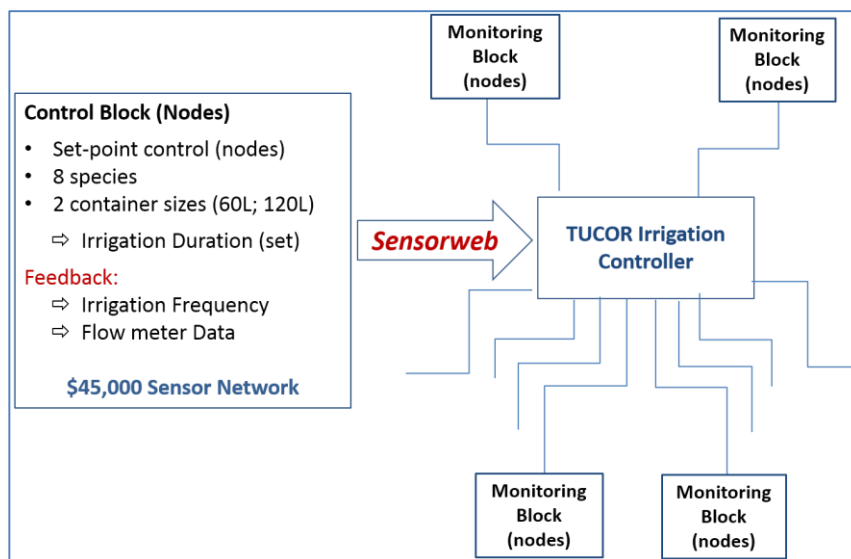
Monitoring Block (nodes)

Monitoring Block (nodes)

Control Block (Nodes)

- Set-point control (nodes)
- 8 species
- 2 container sizes (60L; 120L)

⇨ Irrigation Duration (set)

Feedback:

⇨ Irrigation Frequency

⇨ Flow meter Data

$45,000 Sensor Network

Sensorweb

TUCOR Irrigation Controller

Monitoring Block (nodes)

Monitoring Block (nodes)